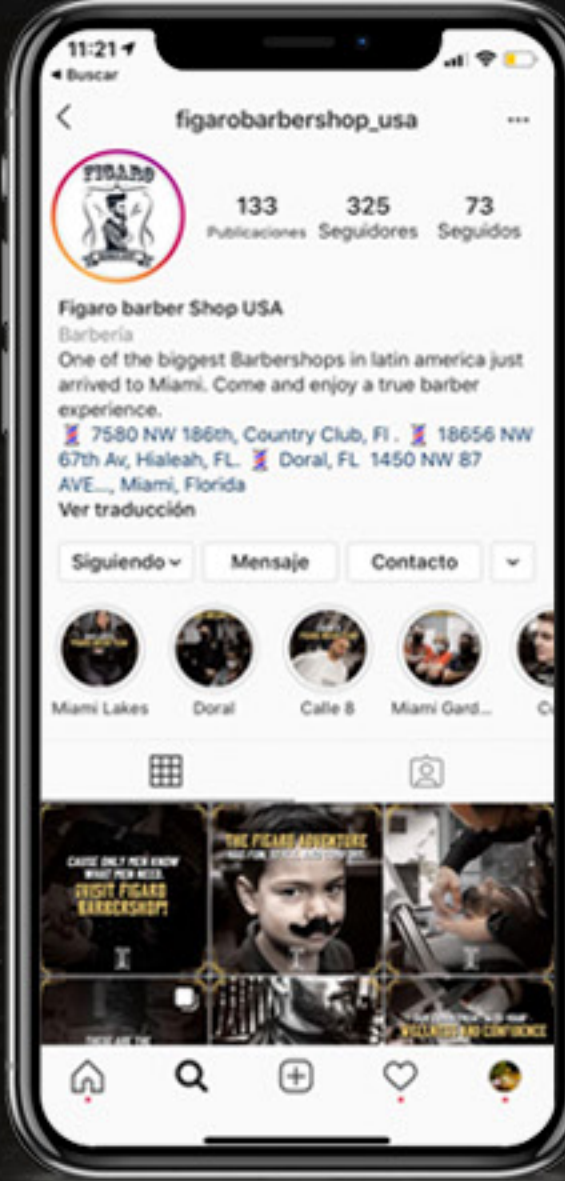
11:21
◂ Buscar

figarobarbershop_usa

FIGARO

133 Publicaciones
325 Seguidores
73 Seguidos

Figaro barber Shop USA
Barbería
One of the biggest Barbershops in latin america just arrived to Miami. Come and enjoy a true barber experience.
💈 7580 NW 186th, Country Club, Fl . 💈 18656 NW 67th Av, Hialeah, FL. 💈 Doral, FL 1450 NW 87 AVE..., Miami, Florida
Ver traducción

Siguiendo
Mensaje
Contacto

Miami Lakes
Doral
Calle 8
Miami Gard...
C

CAUSE ONLY MEN KNOW WHAT MEN NEED. ¡VISIT FIGARO BARBERSHOP!

THE FIGARO ADVENTURE

THERE ARE THE

WELLNESS AND CONFIDENCE